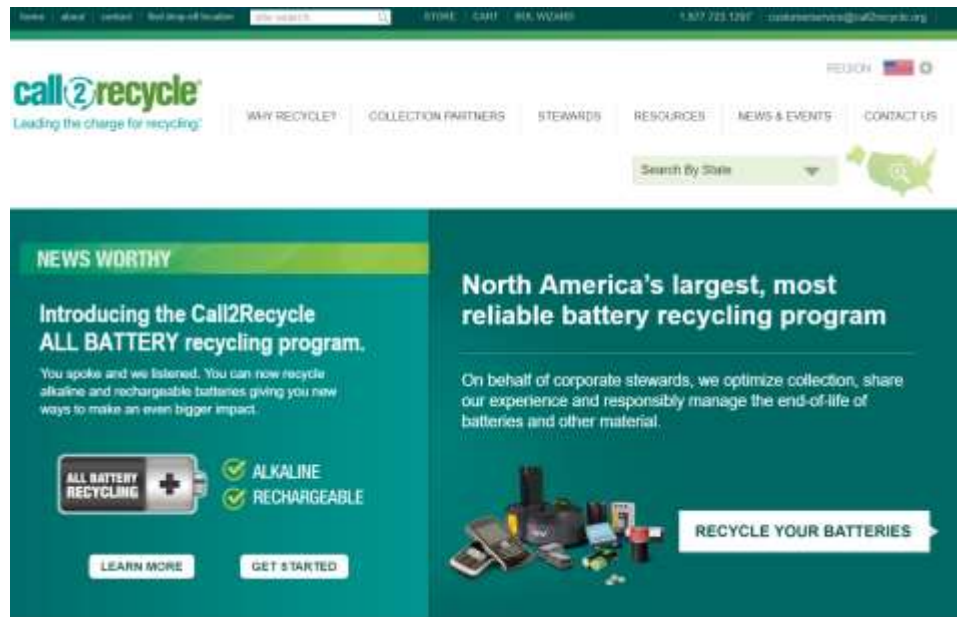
home | about | contact | find drop-off location | site search | STORE | CART | BOL WIZARD | 1.877.723.1297 | customerservice@call2recycle.org

call2recycle
Leading the charge for recycling.

REGION

WHY RECYCLE? | COLLECTION PARTNERS | STEWARDS | RESOURCES | NEWS & EVENTS | CONTACT US

Search By State

NEWS WORTHY

Introducing the Call2Recycle ALL BATTERY recycling program.

You spoke and we listened. You can now recycle alkaline and rechargeable batteries giving you new ways to make an even bigger impact.

ALL BATTERY RECYCLING

ALKALINE
RECHARGEABLE

LEARN MORE

GET STARTED

North America's largest, most reliable battery recycling program

On behalf of corporate stewards, we optimize collection, share our experience and responsibly manage the end-of-life of batteries and other material.

RECYCLE YOUR BATTERIES